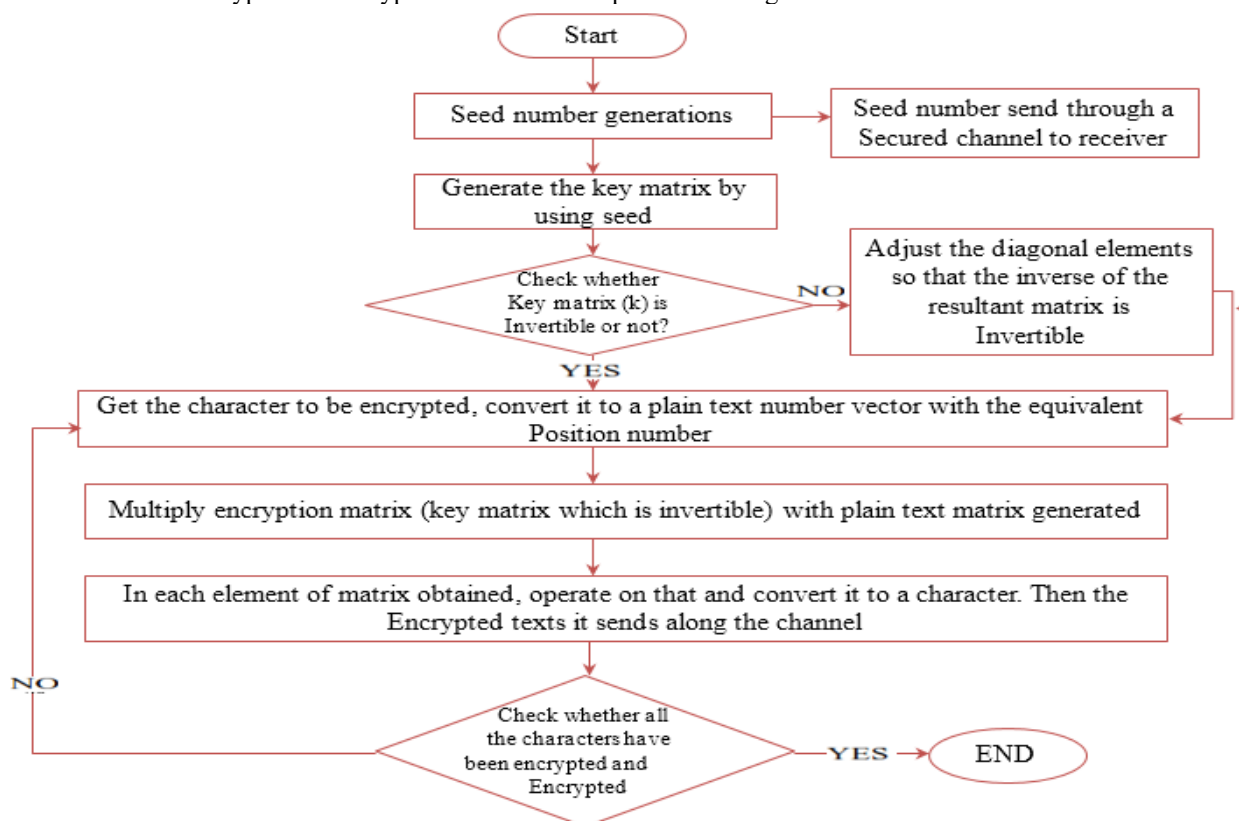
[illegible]

Start

Seed number generations

Seed number send through a Secured channel to receiver

Generate the key matrix by using seed

Check whether Key matrix (k) is Invertible or not?

NO

Adjust the diagonal elements so that the inverse of the resultant matrix is Invertible

YES

Get the character to be encrypted, convert it to a plain text number vector with the equivalent Position number

Multiply encryption matrix (key matrix which is invertible) with plain text matrix generated

In each element of matrix obtained, operate on that and convert it to a character. Then the Encrypted texts it sends along the channel

NO

Check whether all the characters have been encrypted and Encrypted

YES

END